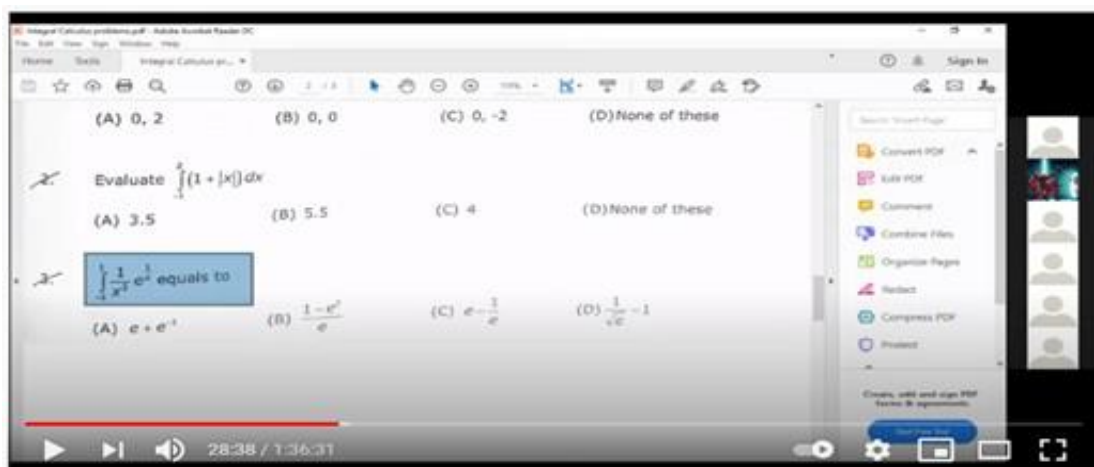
Integral Calculus problems.pdf - Adobe Acrobat Reader DC
File Edit View Sign Window Help
Home Tools Integral Calculus pr... ×
Sign In

(A) 0, 2 (B) 0, 0 (C) 0, -2 (D) None of these

2. Evaluate $\int_{-1}^{2}(1+|x|)\,dx$

(A) 3.5 (B) 5.5 (C) 4 (D) None of these

3. $\int_{-1}^{1}\frac{1}{x^2}e^{\frac{1}{x}}$ equals to

(A) $e+e^{-1}$ (B) $\frac{1-e^2}{e}$ (C) $e-\frac{1}{e}$ (D) $\frac{1}{\sqrt{e}}-1$

Search 'Insert Pages'
Convert PDF
Edit PDF
Comment
Combine Files
Organize Pages
Redact
Compress PDF
Protect

Create, edit and sign PDF forms & agreements

28:38 / 1:36:31